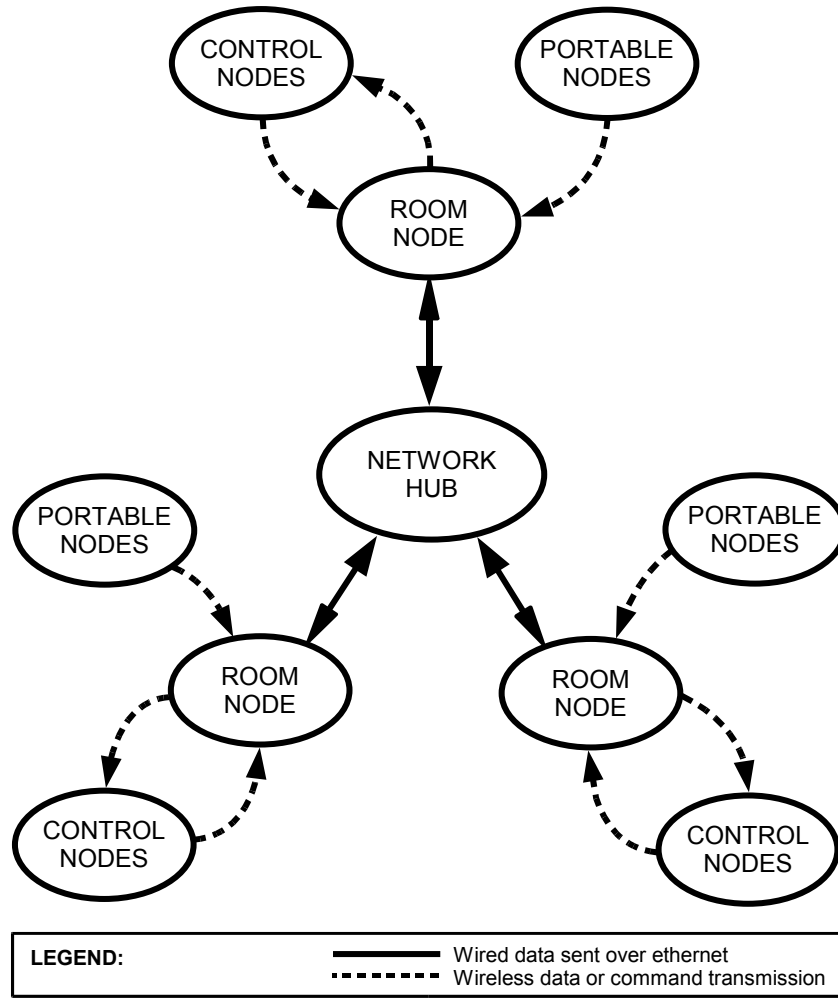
CONTROL NODES

PORTABLE NODES

ROOM NODE

NETWORK HUB

PORTABLE NODES

PORTABLE NODES

ROOM NODE

ROOM NODE

CONTROL NODES

CONTROL NODES

LEGEND:

Wired data sent over ethernet

Wireless data or command transmission